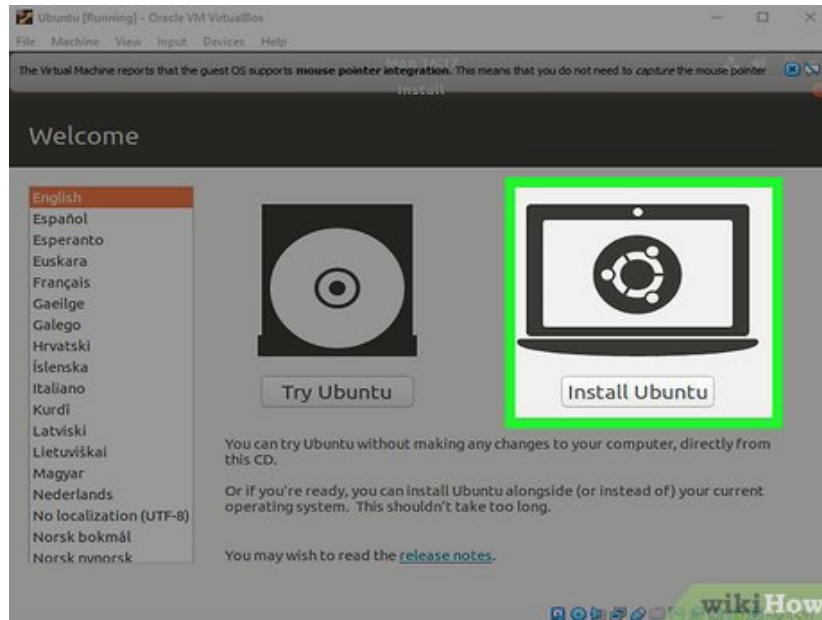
Ubuntu [Running] - Oracle VM VirtualBox

File Machine View Input Devices Help

The Virtual Machine reports that the guest OS supports mouse pointer integration. This means that you do not need to capture the mouse pointer

Install

Welcome

English
Español
Esperanto
Euskara
Français
Gaeilge
Galego
Hrvatski
Íslenska
Italiano
Kurdî
Latviski
Lietuviškai
Magyar
Nederlands
No localization (UTF-8)
Norsk bokmål
Norsk nynorsk

Try Ubuntu

Install Ubuntu

You can try Ubuntu without making any changes to your computer, directly from this CD.

Or if you're ready, you can install Ubuntu alongside (or instead of) your current operating system. This shouldn't take too long.

You may wish to read the release notes.

wikiHow